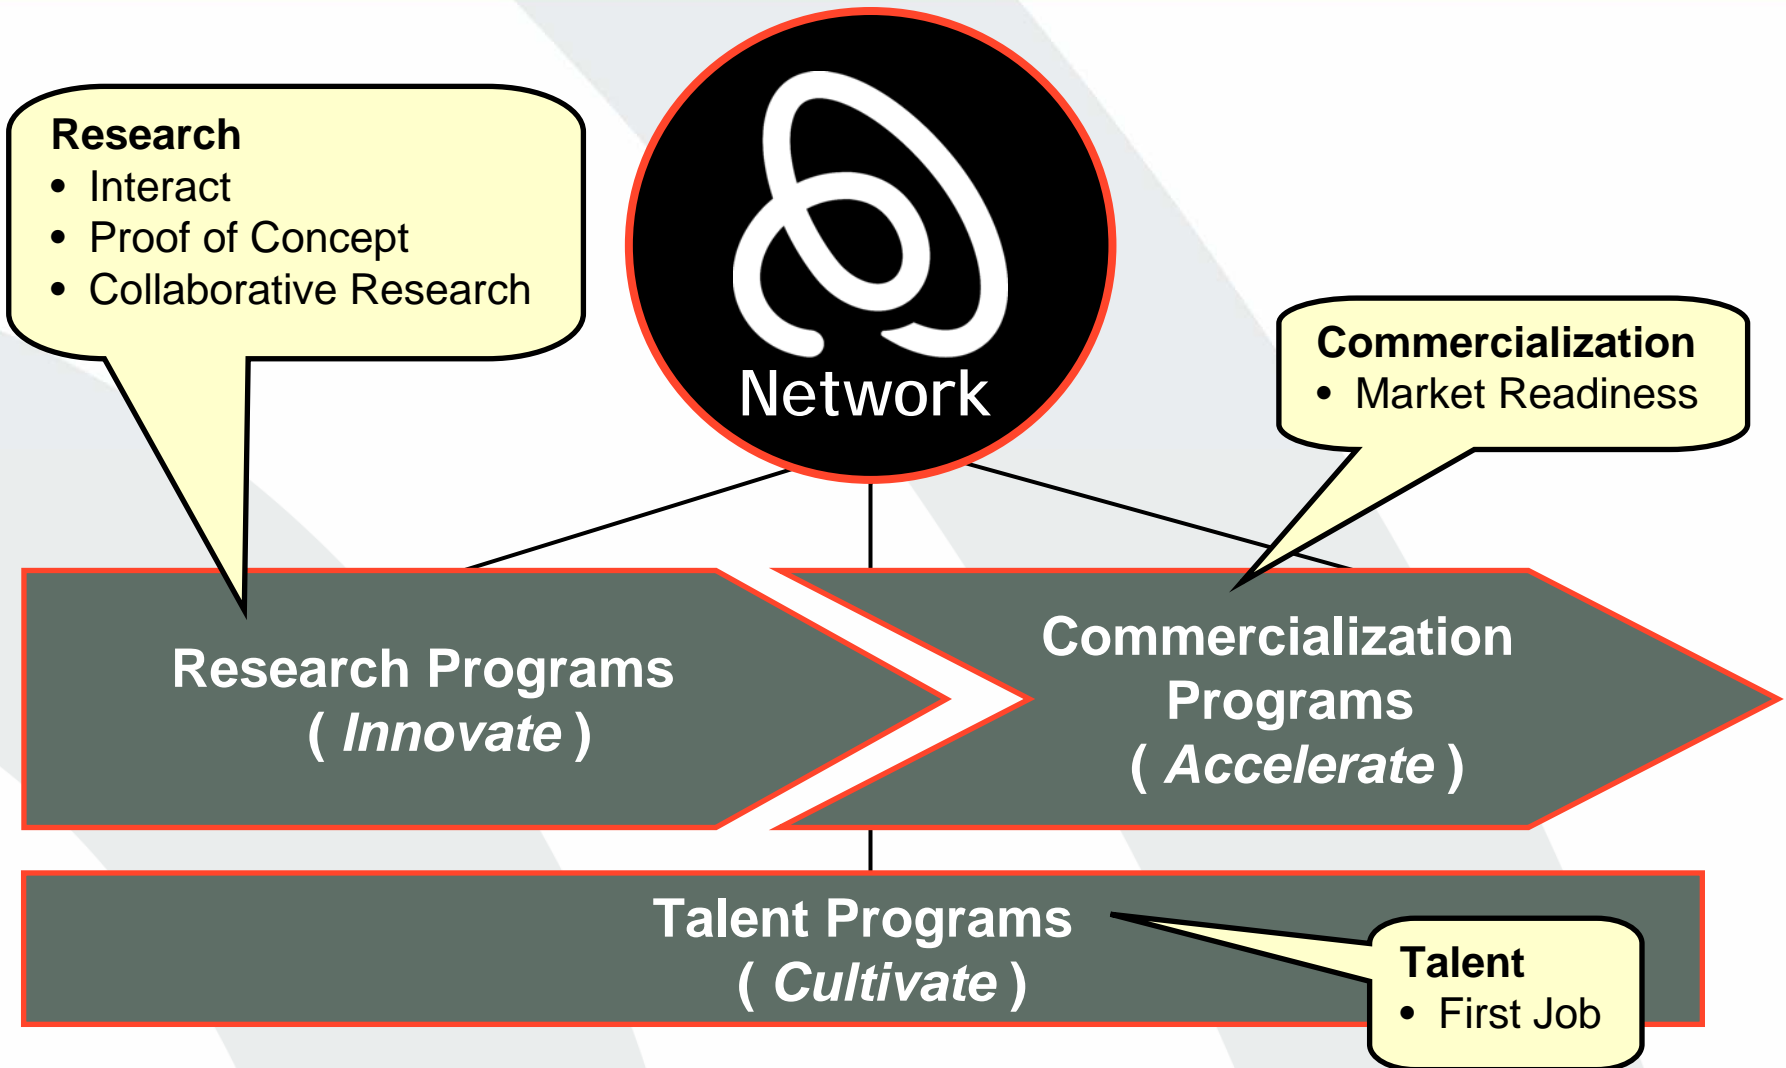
Research
• Interact
• Proof of Concept
• Collaborative Research

Network

Commercialization
• Market Readiness

Research Programs
( *Innovate* )

Commercialization Programs
( *Accelerate* )

Talent Programs
( *Cultivate* )

Talent
• First Job